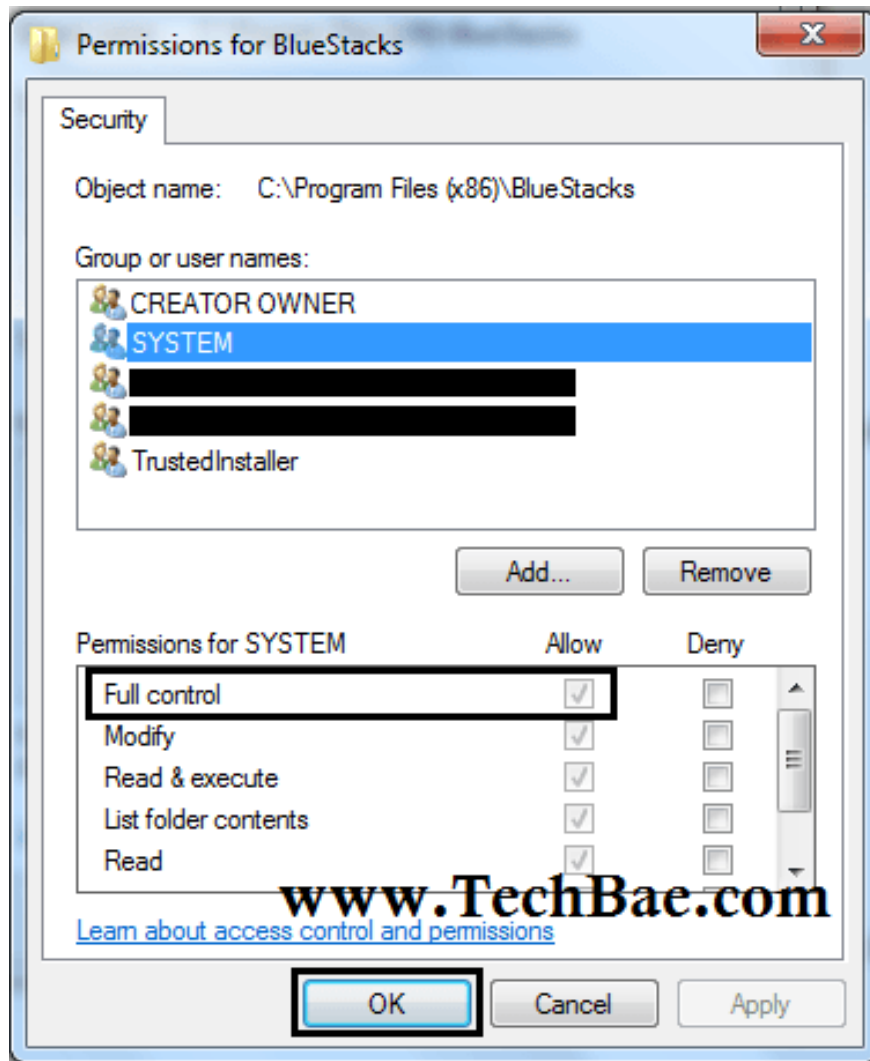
Permissions for BlueStacks

Security

Object name: C:\Program Files (x86)\BlueStacks

Group or user names:

CREATOR OWNER
SYSTEM
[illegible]
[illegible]
TrustedInstaller

Add...
Remove

Permissions for SYSTEM | Allow | Deny

| | Allow | Deny |
|---|---|---|
| Full control | ✓ | |
| Modify | ✓ | |
| Read & execute | ✓ | |
| List folder contents | ✓ | |
| Read | ✓ | |

www.TechBae.com

Learn about access control and permissions

OK
Cancel
Apply